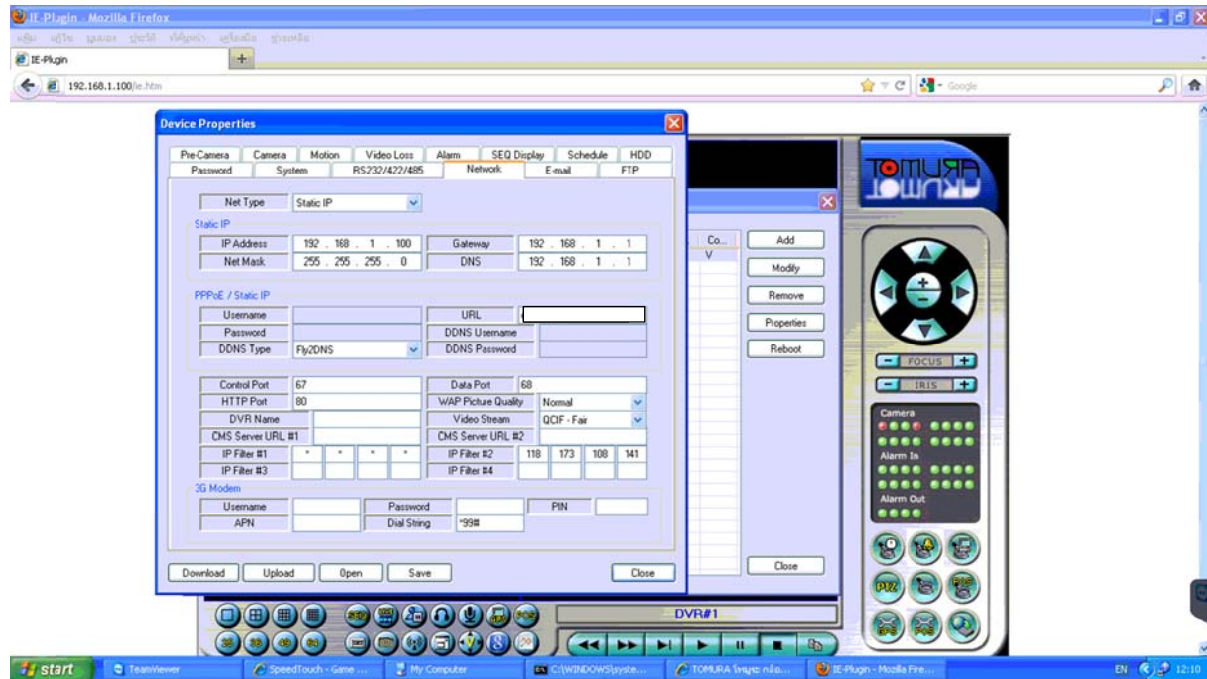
IE-Plugin - Mozilla Firefox

IE-Plugin

192.168.1.100/ie.htm

Google

Device Properties

Pre-Camera | Camera | Motion | Video Loss | Alarm | SEQ Display | Schedule | HDD
Password | System | RS232/422/485 | Network | E-mail | FTP

Net Type: Static IP

Static IP

| IP Address | 192 . 168 . 1 . 100 | Gateway | 192 . 168 . 1 . 1 |
|---|---|---|---|
| Net Mask | 255 . 255 . 255 . 0 | DNS | 192 . 168 . 1 . 1 |

PPPoE / Static IP

| Username | | URL | |
|---|---|---|---|
| Password | | DDNS Username | |
| DDNS Type | Fly2DNS | DDNS Password | |

| Control Port | 67 | Data Port | 68 |
|---|---|---|---|
| HTTP Port | 80 | WAP Picture Quality | Normal |
| DVR Name | | Video Stream | QCIF - Fair |
| CMS Server URL #1 | | CMS Server URL #2 | |
| IP Filter #1 | . . . | IP Filter #2 | 118 173 108 141 |
| IP Filter #3 | | IP Filter #4 | |

3G Modem

| Username | | Password | | PIN | |
|---|---|---|---|---|---|
| APN | | Dial String | *99# | | |

Download | Upload | Open | Save | Close

Co...
V

Add
Modify
Remove
Properties
Reboot
Close

TOMURA

FOCUS
IRIS
Camera
Alarm In
Alarm Out

DVR#1

start | TeamViewer | SpeedTouch - Game ... | My Computer | C:\WINDOWS\syste... | TOMURA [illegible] | IE-Plugin - Mozilla Fire...

EN 12:10